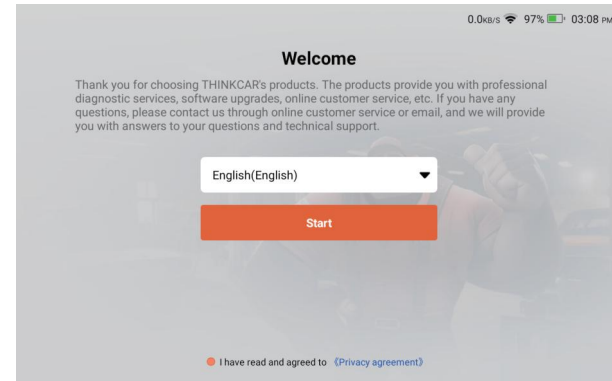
0.0KB/S 97% 03:08 PM

Welcome

Thank you for choosing THINKCAR's products. The products provide you with professional diagnostic services, software upgrades, online customer service, etc. If you have any questions, please contact us through online customer service or email, and we will provide you with answers to your questions and technical support.

English(English)

Start

I have read and agreed to 《Privacy agreement》